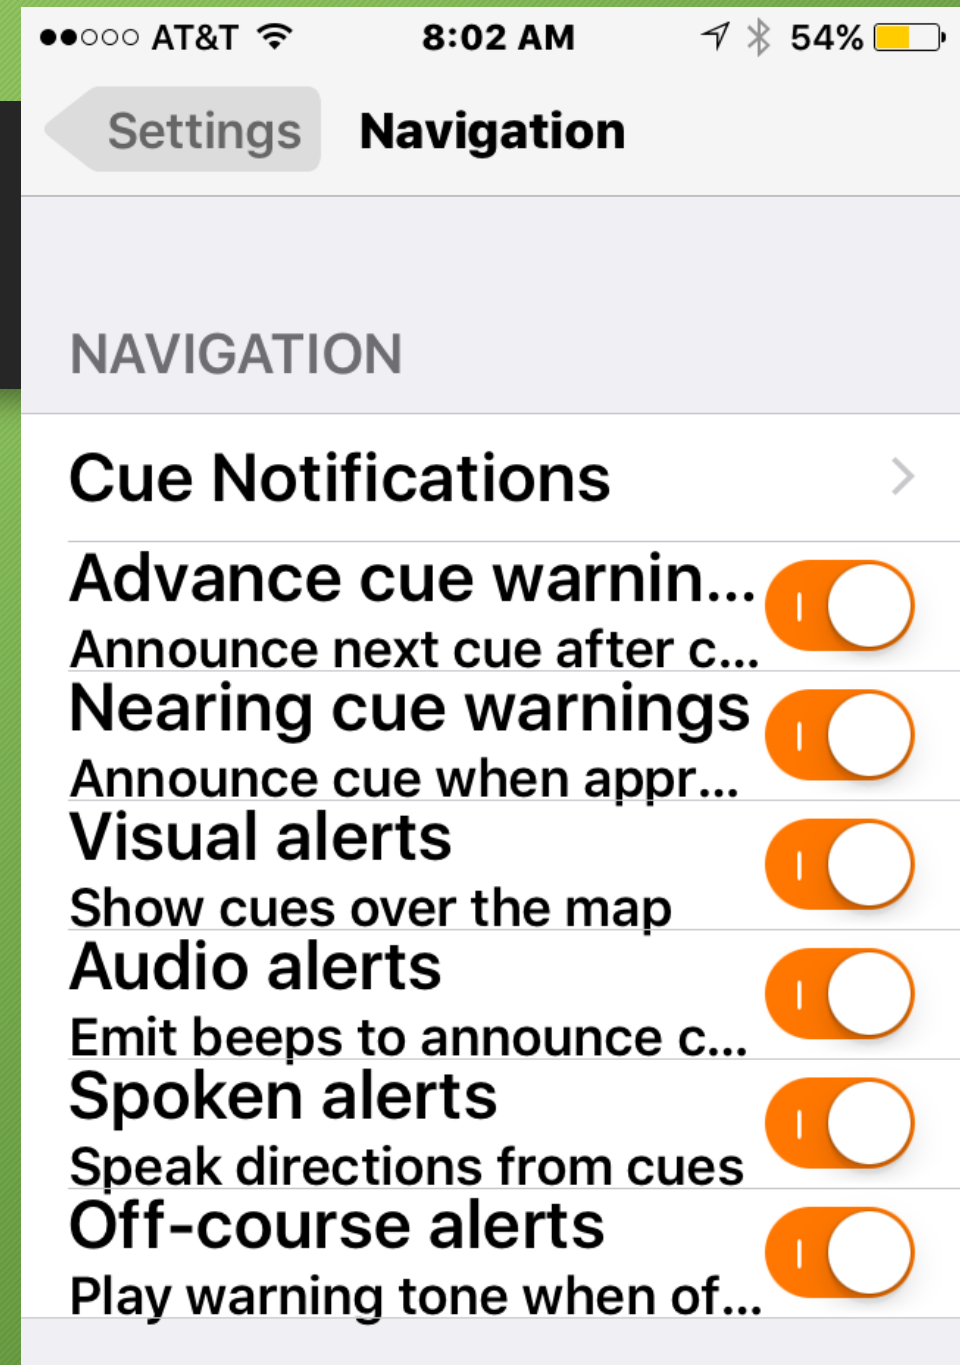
●●○○○ AT&T 8:02 AM 54%

Settings Navigation

NAVIGATION

Cue Notifications

Advance cue warnin...
Announce next cue after c...

Nearing cue warnings
Announce cue when appr...

Visual alerts
Show cues over the map

Audio alerts
Emit beeps to announce c...

Spoken alerts
Speak directions from cues

Off-course alerts
Play warning tone when of...